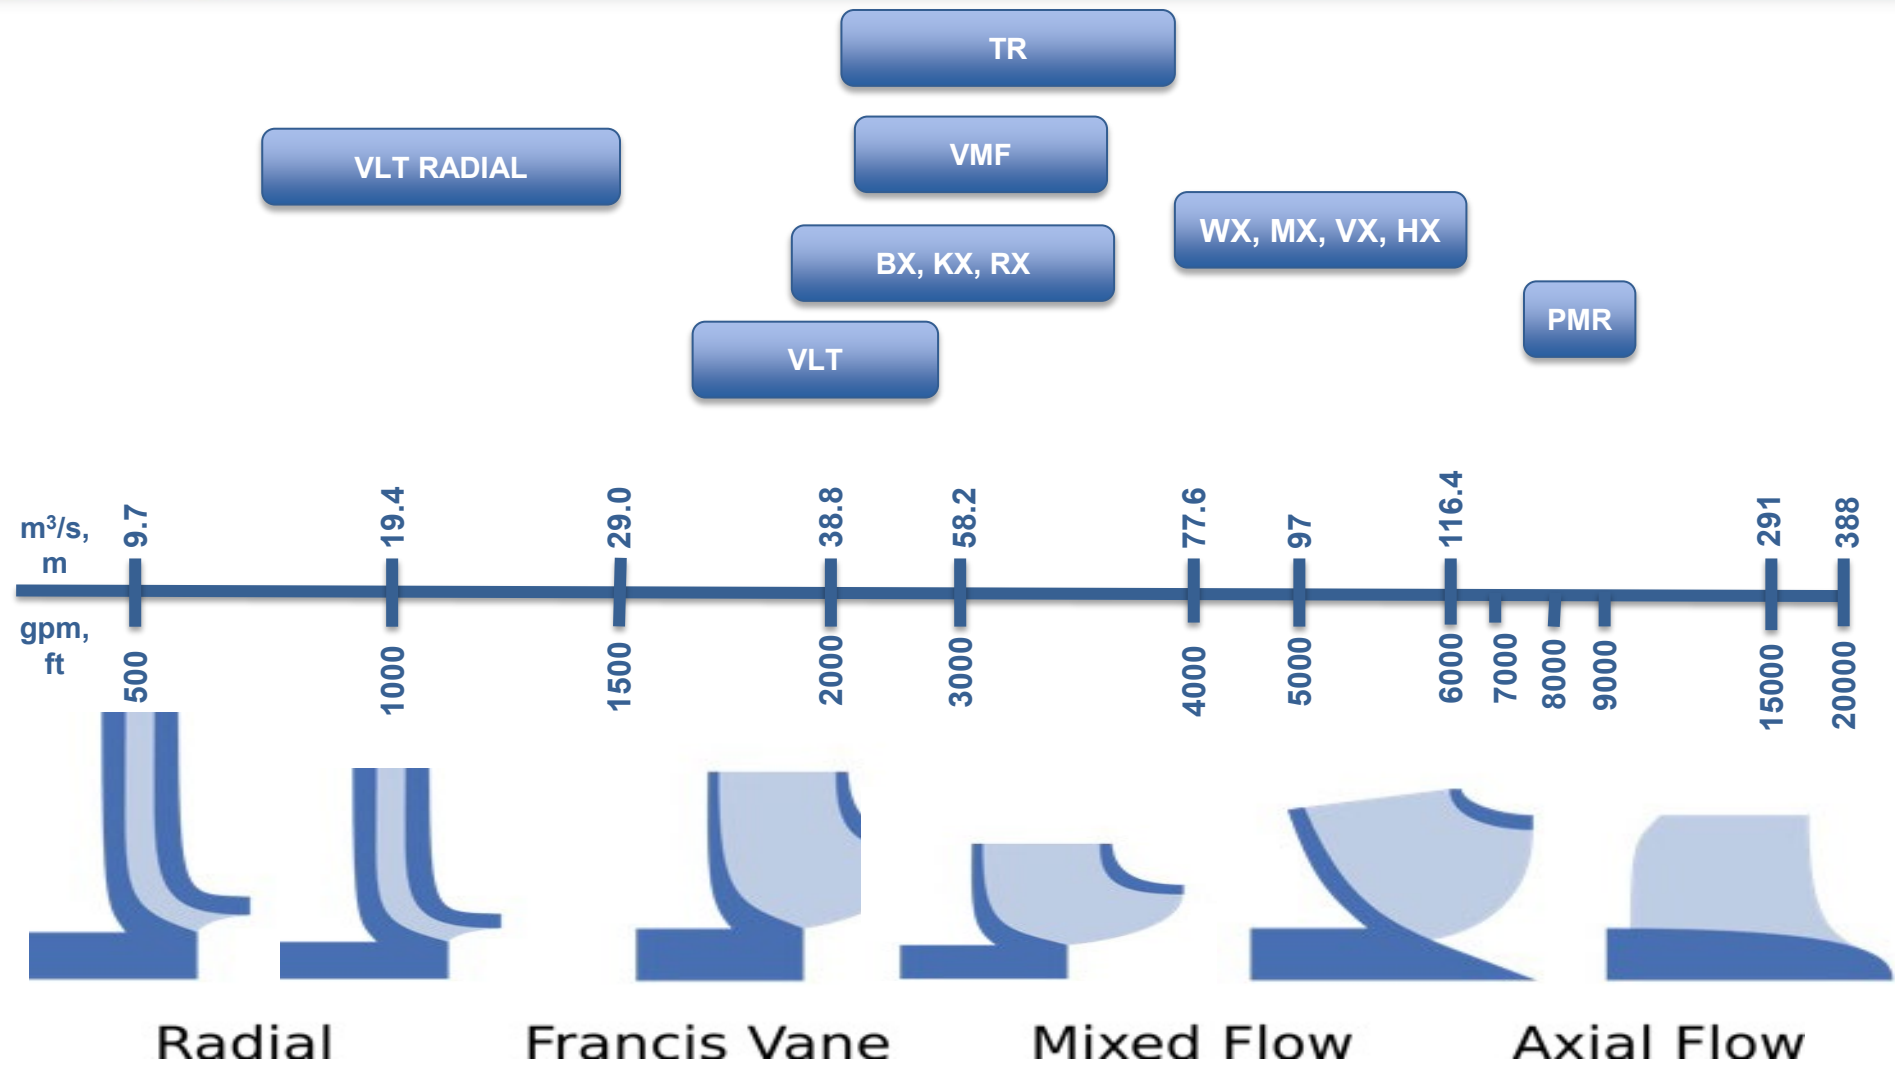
TR

VLT RADIAL

VMF

WX, MX, VX, HX

BX, KX, RX

PMR

VLT

$m^3/s$, m

9.7
19.4
29.0
38.8
58.2
77.6
97
116.4
291
388

gpm, ft

500
1000
1500
2000
3000
4000
5000
6000
7000
8000
9000
15000
20000

Radial

Francis Vane

Mixed Flow

Axial Flow